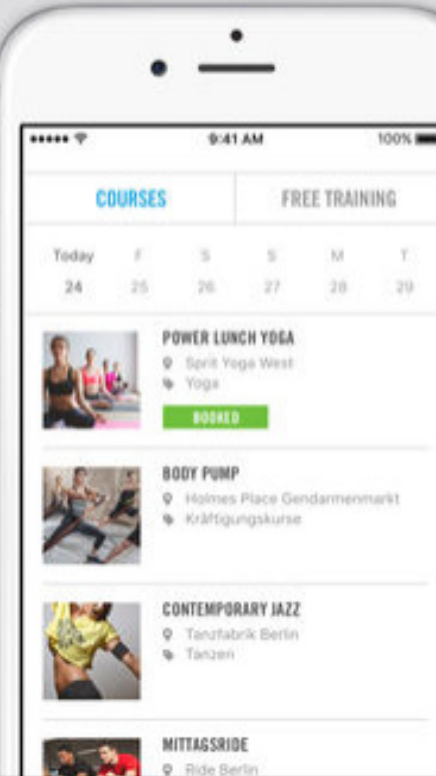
9:41 AM
100%

COURSES
FREE TRAINING

Today
24
F
25
S
26
S
27
M
28
T
29

POWER LUNCH YOGA
Sprit Yoga West
Yoga
BOOKED

BODY PUMP
Holmes Place Gendarmenmarkt
Kräftigungskurse

CONTEMPORARY JAZZ
Tanzfabrik Berlin
Tanzen

MITTAGSRIDE
Ride Berlin